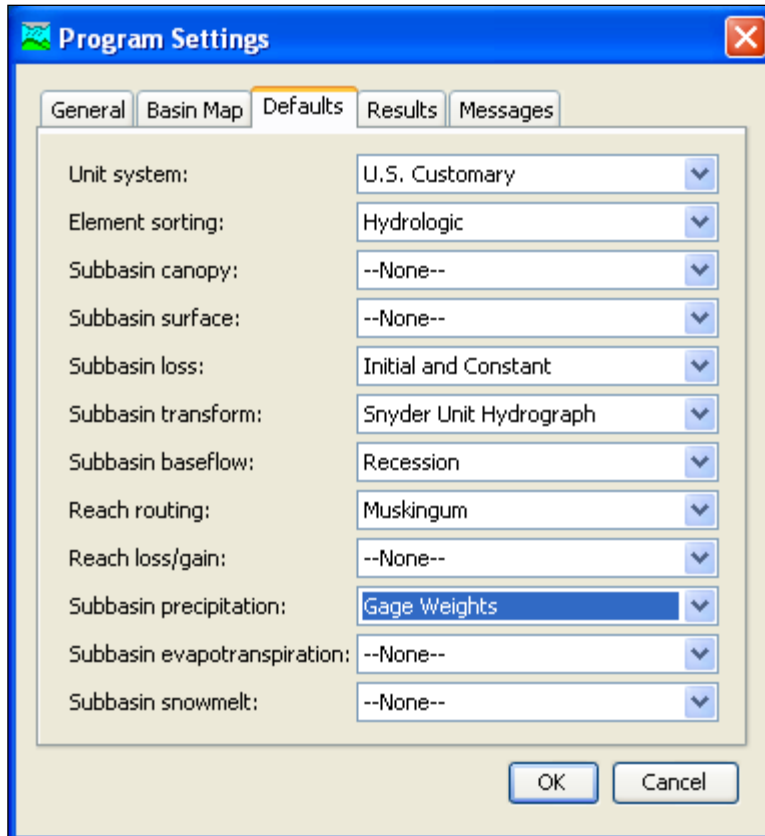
Program Settings

General | Basin Map | Defaults | Results | Messages

| | |
|---|---|
| Unit system: | U.S. Customary |
| Element sorting: | Hydrologic |
| Subbasin canopy: | --None-- |
| Subbasin surface: | --None-- |
| Subbasin loss: | Initial and Constant |
| Subbasin transform: | Snyder Unit Hydrograph |
| Subbasin baseflow: | Recession |
| Reach routing: | Muskingum |
| Reach loss/gain: | --None-- |
| Subbasin precipitation: | Gage Weights |
| Subbasin evapotranspiration: | --None-- |
| Subbasin snowmelt: | --None-- |

OK Cancel